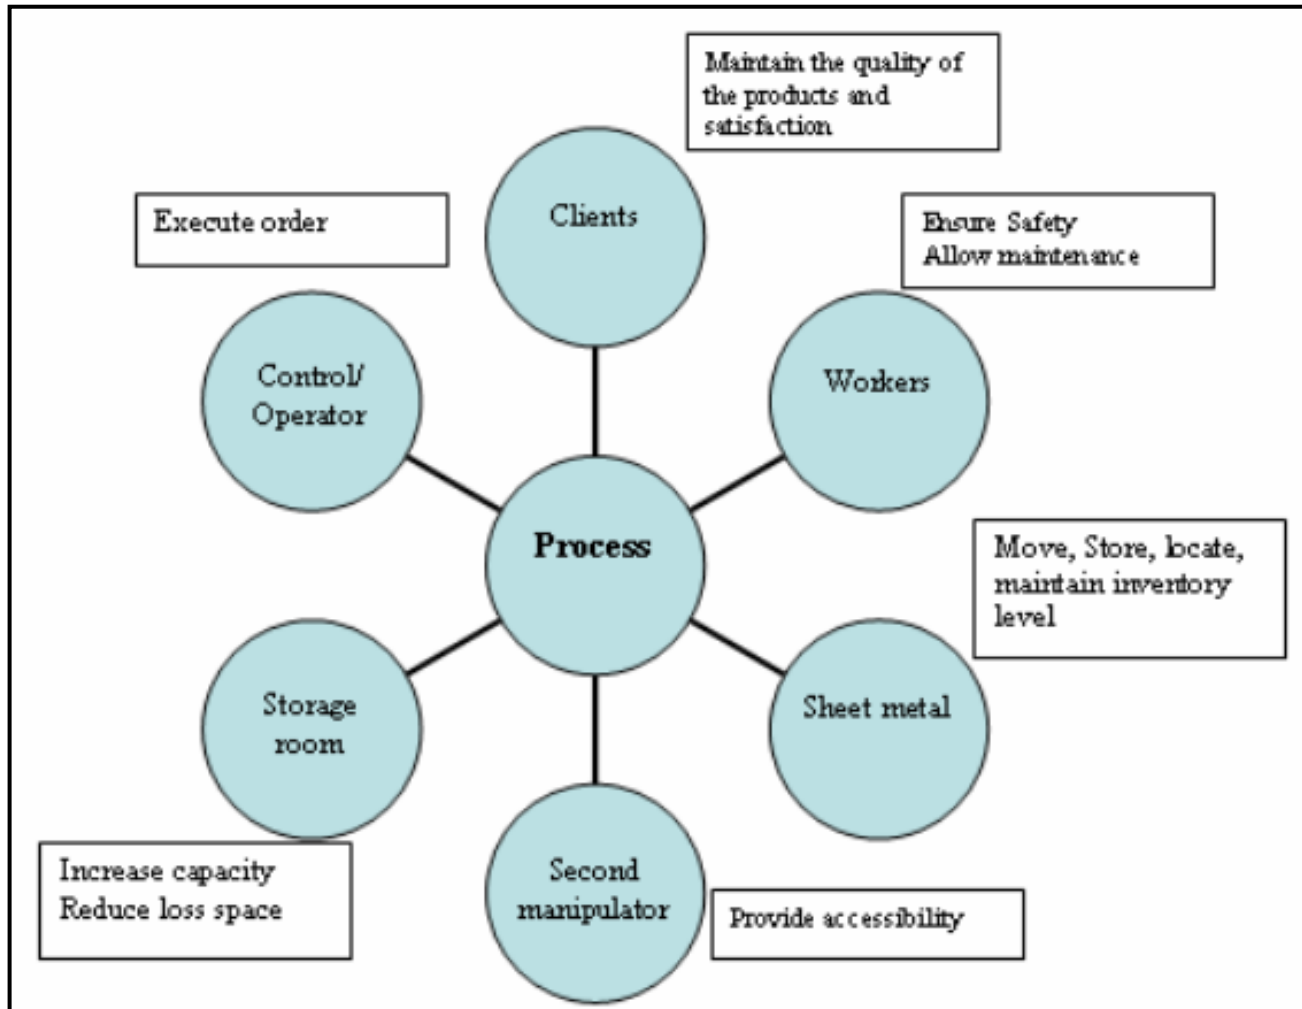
Maintain the quality of the products and satisfaction

Execute order

Clients

Ensure Safety
Allow maintenance

Control/ Operator

Workers

Process

Move, Store, locate, maintain inventory level

Storage room

Sheet metal

Increase capacity
Reduce loss space

Second manipulator

Provide accessibility